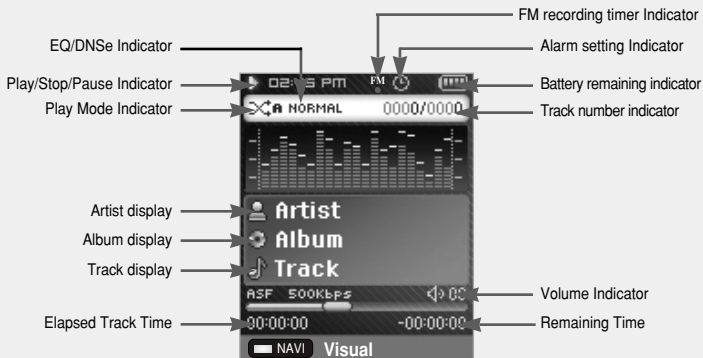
FM recording timer Indicator
EQ/DNSe Indicator
Alarm setting Indicator
Play/Stop/Pause Indicator
02:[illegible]5 PM
FM
Battery remaining indicator
Play Mode Indicator
A NORMAL
0000/0000
Track number indicator
Artist display
Artist
Album display
Album
Track display
Track
ASF 500Kbps
Volume Indicator
Elapsed Track Time
00:00:00
-00:00:00
Remaining Time
NAVI
Visual